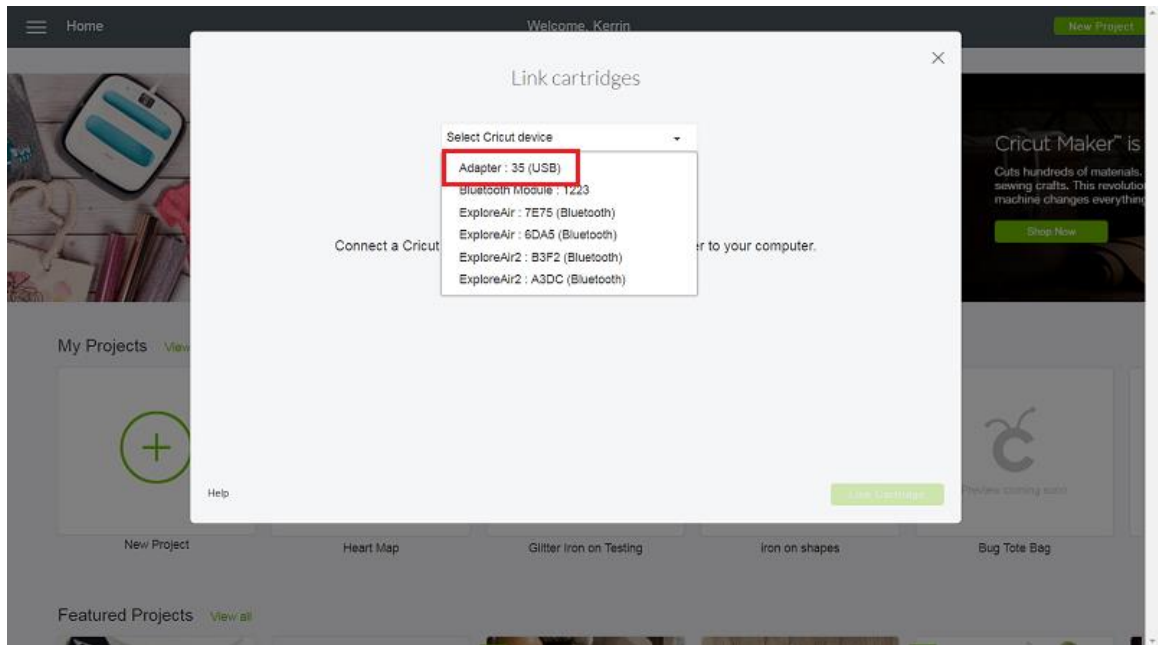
Home

Welcome, Kerrin

New Project

Cricut Maker™ is

Cuts hundreds of materials. sewing crafts. This revolutio machine changes everythin

Shop Now

Link cartridges

×

Select Cricut device

Adapter : 35 (USB)

Bluetooth Module : 1223

ExploreAir : 7E75 (Bluetooth)

ExploreAir : 6DA5 (Bluetooth)

ExploreAir2 : B3F2 (Bluetooth)

ExploreAir2 : A3DC (Bluetooth)

Connect a Cricut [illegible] r to your computer.

Help

Link Cartridge

My Projects View

Preview coming soon

New Project

Heart Map

Glitter Iron on Testing

Iron on shapes

Bug Tote Bag

Featured Projects View all